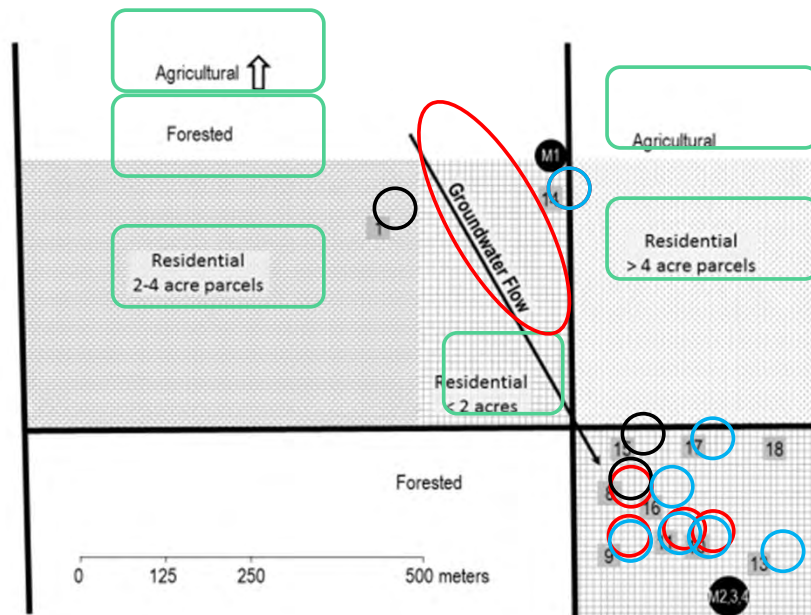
Agricultural

Forested

Agricultural

M1

11

1

Groundwater Flow

Residential 2-4 acre parcels

Residential > 4 acre parcels

Residential < 2 acres

15

17

18

Forested

8

16

9

13

0

125

250

500 meters

M2,3,4